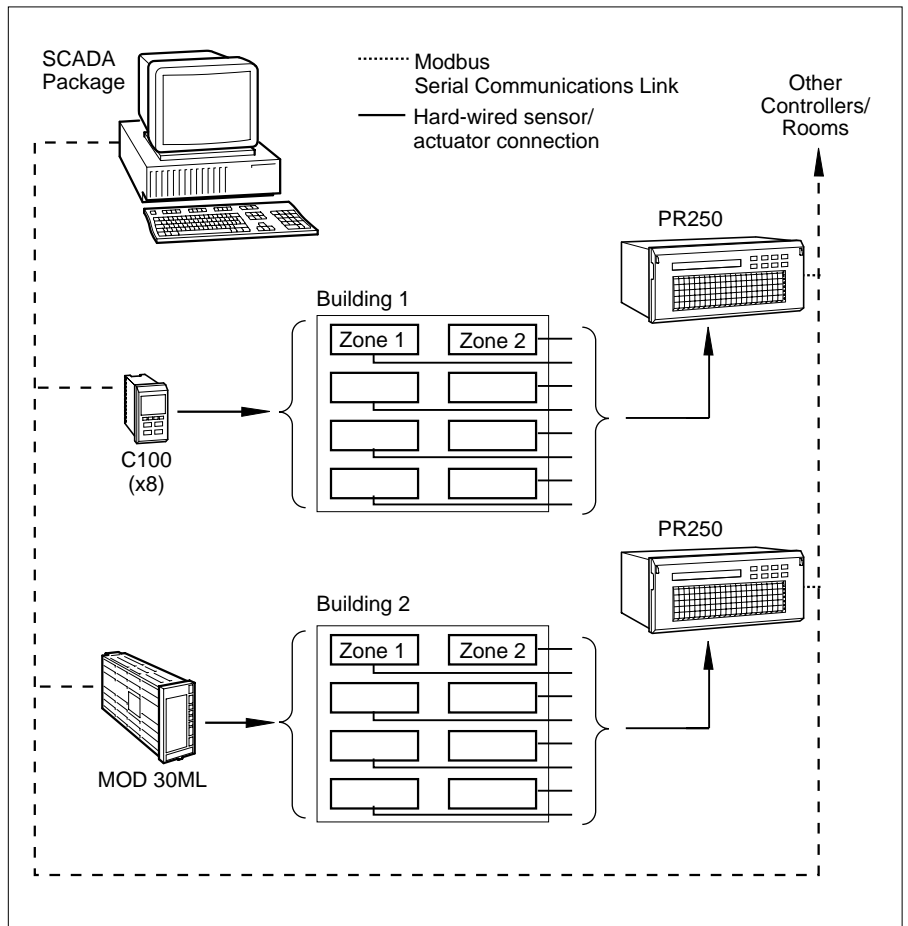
SCADA Package

Modbus Serial Communications Link

Hard-wired sensor/ actuator connection

Other Controllers/ Rooms

PR250

Building 1

Zone 1

Zone 2

C100 (x8)

PR250

Building 2

Zone 1

Zone 2

MOD 30ML